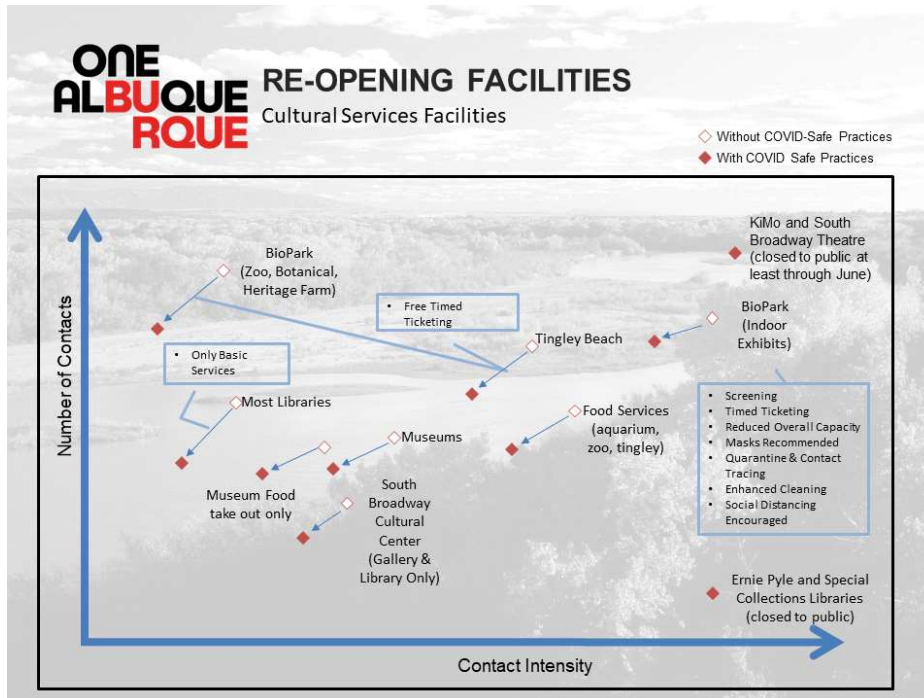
ONE ALBUQUERQUE

RE-OPENING FACILITIES
Cultural Services Facilities

Without COVID-Safe Practices
With COVID Safe Practices

BioPark (Zoo, Botanical, Heritage Farm)

KiMo and South Broadway Theatre (closed to public at least through June)

- Free Timed Ticketing

BioPark (Indoor Exhibits)

Tingley Beach

- Only Basic Services

Most Libraries

Food Services (aquarium, zoo, tingley)

Museums

- Screening
- Timed Ticketing
- Reduced Overall Capacity
- Masks Recommended
- Quarantine & Contact Tracing
- Enhanced Cleaning
- Social Distancing Encouraged

Museum Food take out only

South Broadway Cultural Center (Gallery & Library Only)

Ernie Pyle and Special Collections Libraries (closed to public)

Number of Contacts

Contact Intensity